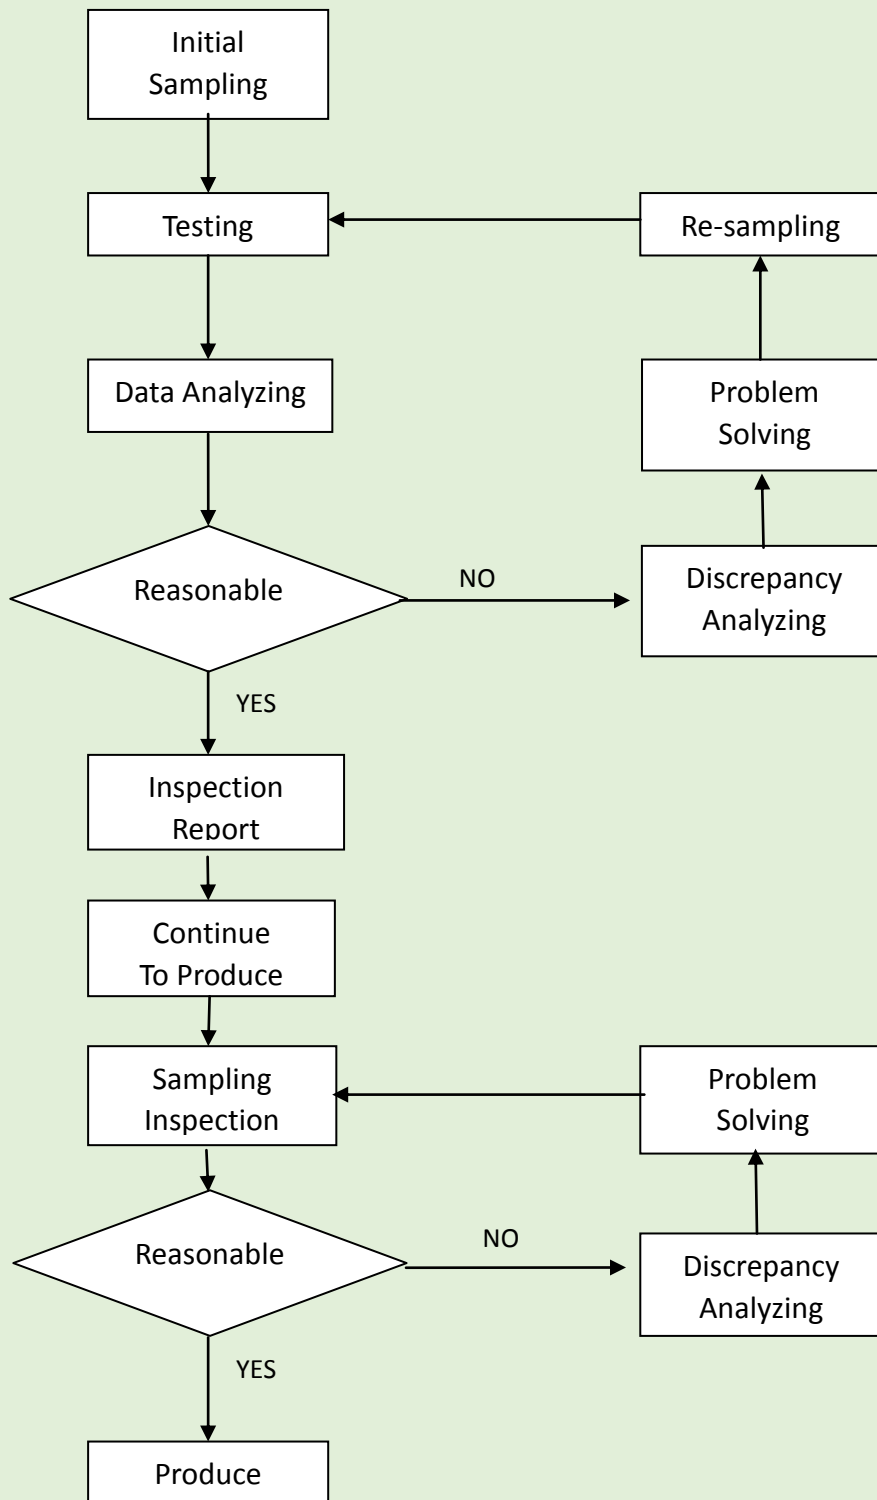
Initial Sampling

Testing

Re-sampling

Data Analyzing

Problem Solving

Reasonable

NO

Discrepancy Analyzing

YES

Inspection Report

Continue To Produce

Sampling Inspection

Problem Solving

Reasonable

NO

Discrepancy Analyzing

YES

Produce